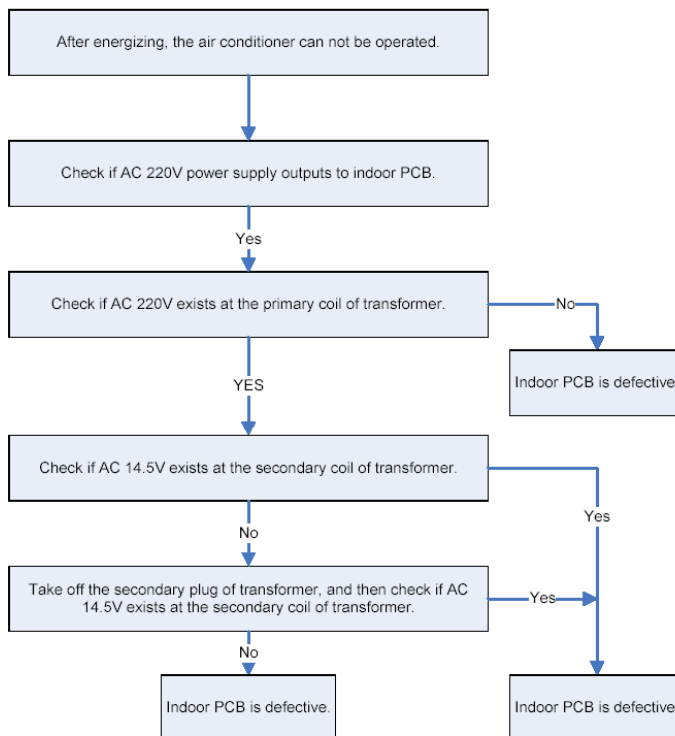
After energizing, the air conditioner can not be operated.

Check if AC 220V power supply outputs to indoor PCB.

Yes

Check if AC 220V exists at the primary coil of transformer.

No

Indoor PCB is defective

YES

Check if AC 14.5V exists at the secondary coil of transformer.

Yes

No

Take off the secondary plug of transformer, and then check if AC 14.5V exists at the secondary coil of transformer.

Yes

No

Indoor PCB is defective.

Indoor PCB is defective